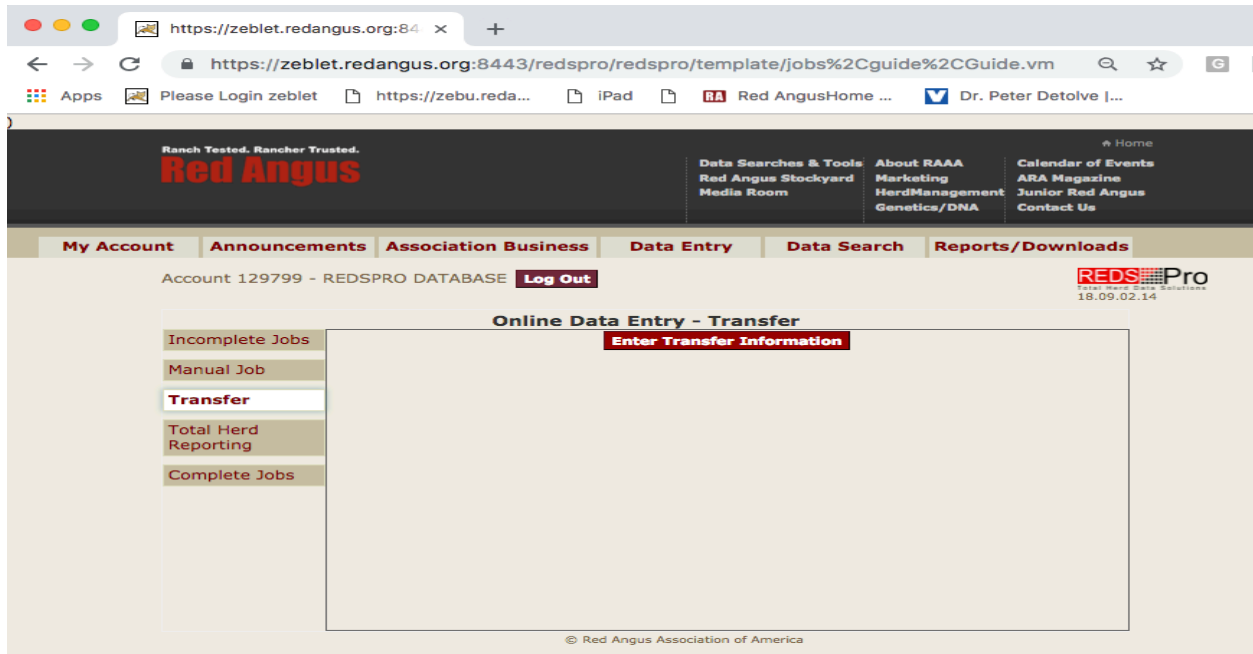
https://zeblet.redangus.org:84 ×
+
https://zeblet.redangus.org:8443/redspro/redspro/template/jobs%2Cguide%2CGuide.vm
Apps
Please Login zeblet
https://zebu.reda...
iPad
RA Red AngusHome ...
Dr. Peter Detolve |...

Ranch Tested. Rancher Trusted.
Red Angus

Home
Data Searches & Tools
Red Angus Stockyard
Media Room
About RAAA
Marketing
HerdManagement
Genetics/DNA
Calendar of Events
ARA Magazine
Junior Red Angus
Contact Us

My Account
Announcements
Association Business
Data Entry
Data Search
Reports/Downloads

Account 129799 - REDSPRO DATABASE
Log Out

REDSPro
Total Herd Data Solutions
18.09.02.14

Online Data Entry - Transfer

Incomplete Jobs
Manual Job
Transfer
Total Herd Reporting
Complete Jobs

Enter Transfer Information

© Red Angus Association of America